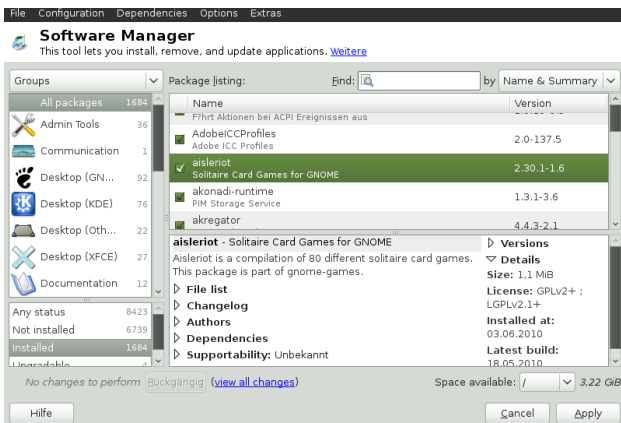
File Configuration Dependencies Options Extras

Software Manager
This tool lets you install, remove, and update applications. Weitere

Groups

| | |
|---|---|
| All packages | 1684 |
| Admin Tools | 36 |
| Communication | 1 |
| Desktop (GN... | 92 |
| Desktop (KDE) | 76 |
| Desktop (Oth... | 22 |
| Desktop (XFCE) | 27 |
| Documentation | 12 |

| | |
|---|---|
| Any status | 8423 |
| Not installed | 6739 |
| Installed | 1684 |
| Upgradable | |

Package listing: Find: by Name & Summary

| Name | Version |
|---|---|
| F?hrt Aktionen bei ACPI Ereignissen aus | |
| AdobeICCProfiles Adobe ICC Profiles | 2.0-137.5 |
| aisleriot Solitaire Card Games for GNOME | 2.30.1-1.6 |
| akonadi-runtime PIM Storage Service | 1.3.1-3.6 |
| akregator | 4.4.3-2.1 |

aisleriot - Solitaire Card Games for GNOME
Aisleriot is a compilation of 80 different solitaire card games.
This package is part of gnome-games.
File list
Changelog
Authors
Dependencies
Supportability: Unbekannt

Versions
Details
Size: 1,1 MiB
License: GPLv2+ ; LGPLv2.1+
Installed at: 03.06.2010
Latest build: 18.05.2010

No changes to perform Rückgängig (view all changes) Space available: / 3.22 GiB

Hilfe Cancel Apply